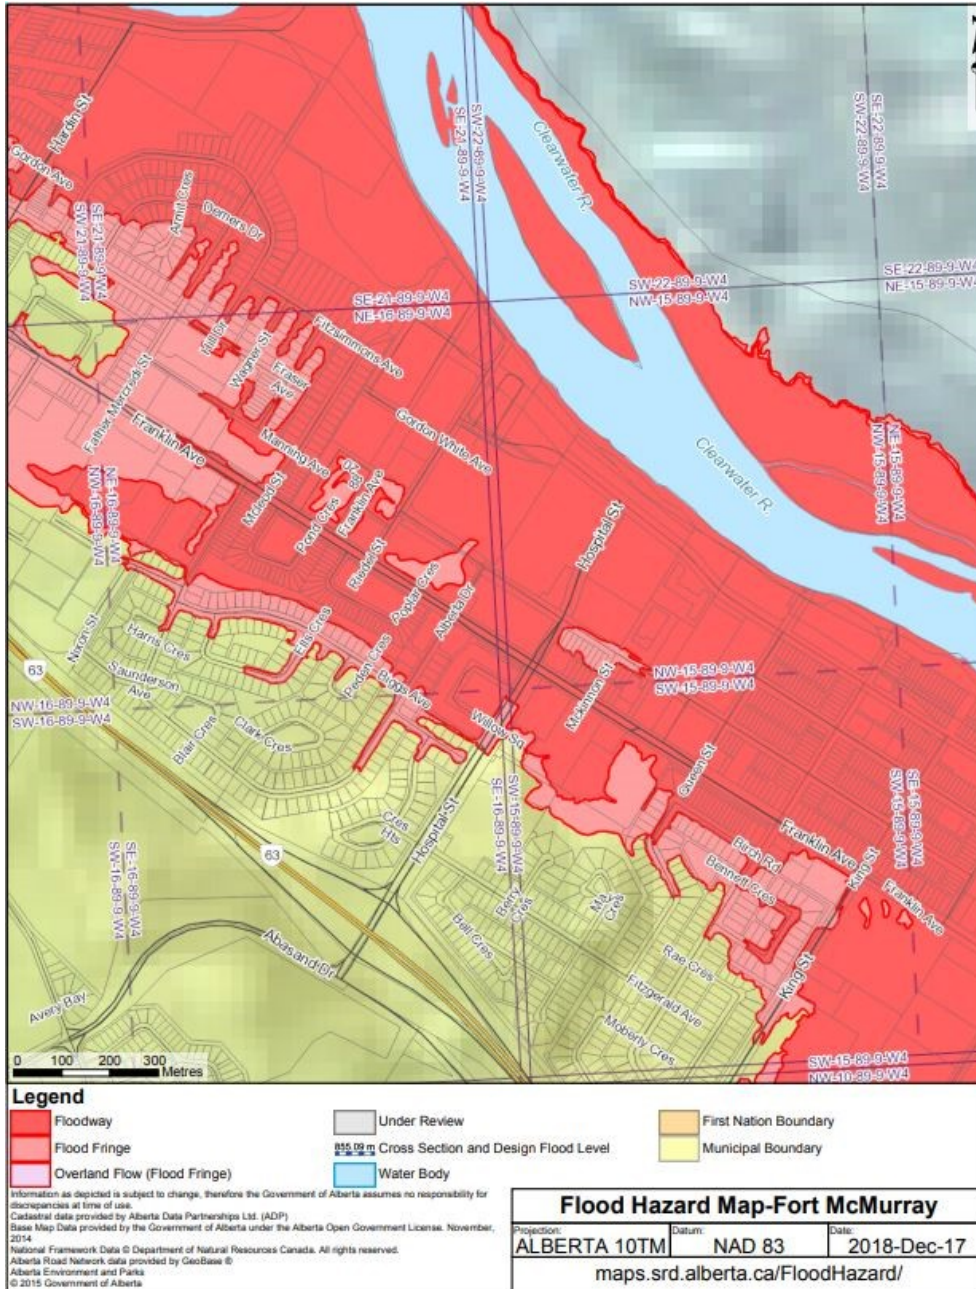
Hardin St
Gordon Ave
SE-21-89-9-W4
SW-21-89-9-W4
Amlt Cres
Demers Dr
SE-21-89-9-W4
SW-22-89-9-W4
Clearwater R.
SE-22-89-9-W4
SW-22-89-9-W4
SW-22-89-9-W4
NW-15-89-9-W4
SE-22-89-9-W4
NE-15-89-9-W4
SE-21-89-9-W4
NE-16-89-9-W4
Fitzsimmons Ave
Hill St
Wagner St
Fraser Ave
Father Mercredi St
Franklin Ave
Manning Ave
Gordon White Ave
Clearwater R.
NE-15-89-9-W4
NW-15-89-9-W4
NE-16-89-9-W4
NW-16-89-9-W4
McLeod St
Pond Cres
Franklin Ave
Riedel St
Poplar Cres
Alberta Dr
Hospital St
Nixon St
Harris Cres
Ellis Cres
Peden Cres
Briggs Ave
McKinnon St
NW-15-89-9-W4
SW-15-89-9-W4
63
Saunderson Ave
NW-16-89-9-W4
SW-16-89-9-W4
Blair Cres
Clark Cres
Willow Sq
Queen St
SE-15-89-9-W4
SW-15-89-9-W4
Hospital St
SE-16-89-9-W4
SW-15-89-9-W4
Birch Rd
Bennett Cres
Franklin Ave
King St
Franklin Ave
SE-16-89-9-W4
SW-16-89-9-W4
63
Bell Cres
Berry Cres
Rae Cres
Fitzgerald Ave
Moberly Cres
King St
Abasand Dr
Avery Bay
0 100 200 300 Metres
SW-15-89-9-W4
NW-10-89-9-W4

Legend
Floodway
Flood Fringe
Overland Flow (Flood Fringe)
Under Review
855.09 m Cross Section and Design Flood Level
Water Body
First Nation Boundary
Municipal Boundary

Information as depicted is subject to change, therefore the Government of Alberta assumes no responsibility for discrepancies at time of use.
Cadastral data provided by Alberta Data Partnerships Ltd. (ADP)
Base Map Data provided by the Government of Alberta under the Alberta Open Government License. November, 2014
National Framework Data © Department of Natural Resources Canada. All rights reserved.
Alberta Road Network data provided by GeoBase ®
Alberta Environment and Parks
© 2015 Government of Alberta

Flood Hazard Map-Fort McMurray
Projection: ALBERTA 10TM
Datum: NAD 83
Date: 2018-Dec-17
maps.srd.alberta.ca/FloodHazard/